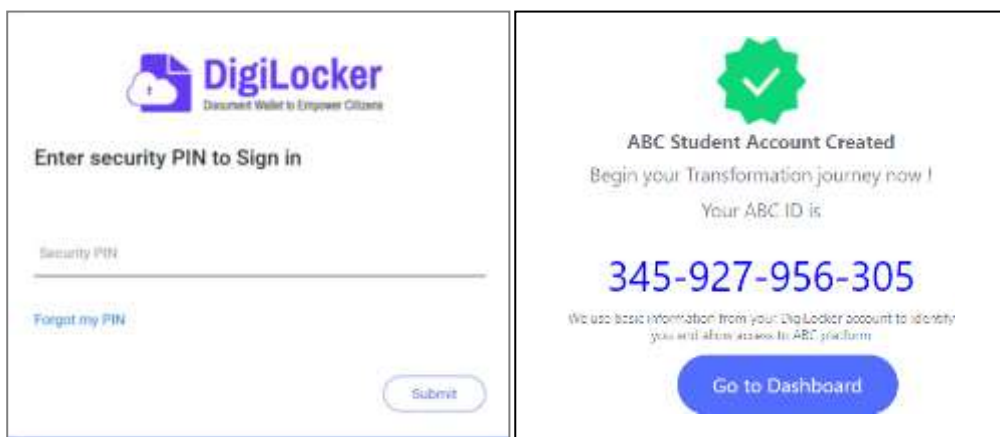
DigiLocker
Document Wallet to Empower Citizens

Enter security PIN to Sign in

Security PIN

Forgot my PIN

Submit

ABC Student Account Created

Begin your Transformation journey now !

Your ABC ID is

345-927-956-305

We use basic information from your DigiLocker account to identify you and allow access to ABC platform

Go to Dashboard